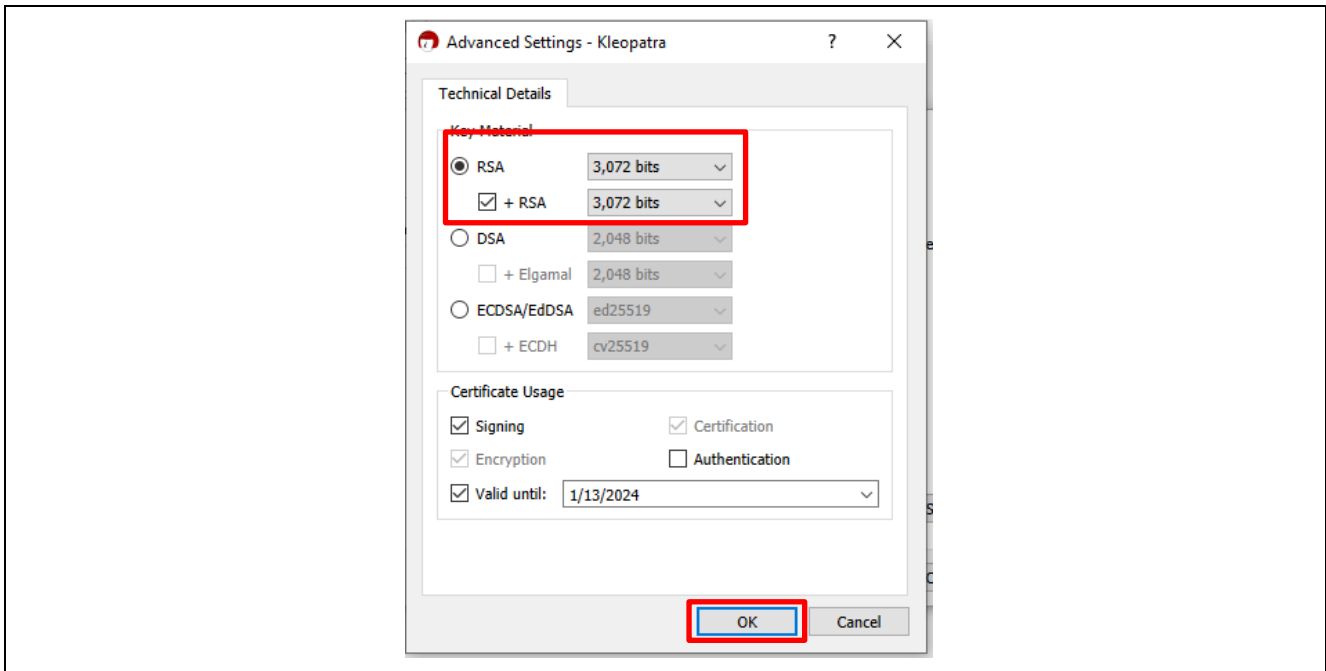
Advanced Settings - Kleopatra
?
X
Technical Details
Key Material
RSA 3,072 bits
+ RSA 3,072 bits
DSA 2,048 bits
+ Elgamal 2,048 bits
ECDSA/EdDSA ed25519
+ ECDH cv25519
Certificate Usage
Signing
Certification
Encryption
Authentication
Valid until: 1/13/2024
OK
Cancel